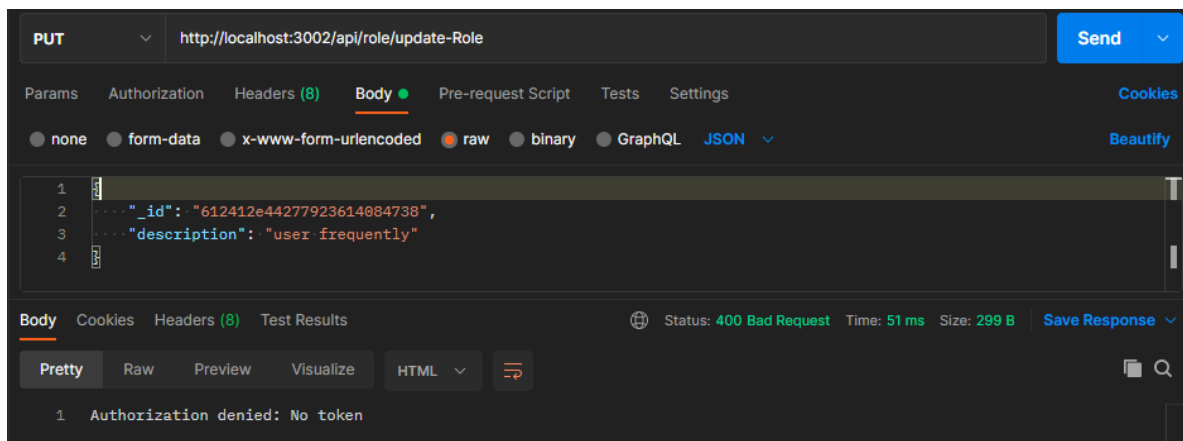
PUT http://localhost:3002/api/role/update-Role Send

Params Authorization Headers (8) Body Pre-request Script Tests Settings Cookies

none form-data x-www-form-urlencoded raw binary GraphQL JSON Beautify

1 {
2 "_id": "612412e44277923614084738",
3 "description": "user frequently"
4 }

Body Cookies Headers (8) Test Results Status: 400 Bad Request Time: 51 ms Size: 299 B Save Response

Pretty Raw Preview Visualize HTML

1 Authorization denied: No token